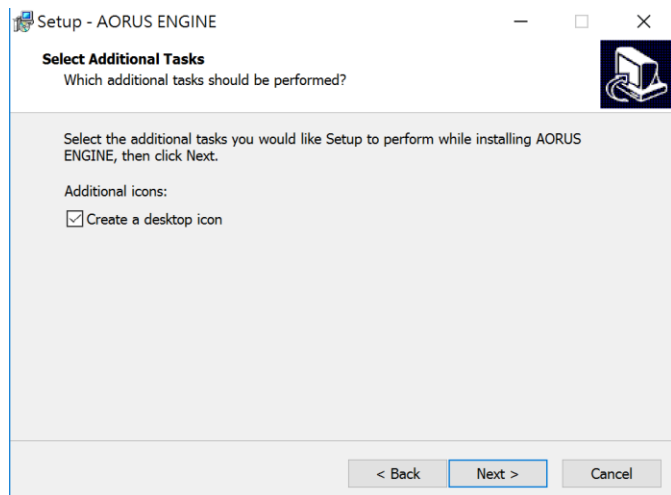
Setup - AORUS ENGINE

Select Additional Tasks
Which additional tasks should be performed?

Select the additional tasks you would like Setup to perform while installing AORUS ENGINE, then click Next.

Additional icons:

Create a desktop icon

< Back Next > Cancel